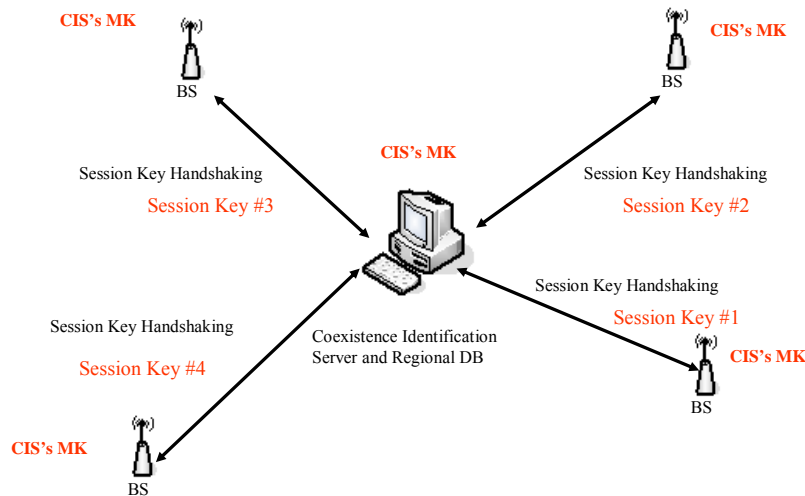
CIS's MK

BS

CIS's MK

BS

CIS's MK

Session Key Handshaking

Session Key #3

Session Key Handshaking

Session Key #2

Session Key Handshaking

Session Key #1

Session Key Handshaking

Session Key #4

Coexistence Identification Server and Regional DB

CIS's MK

BS

CIS's MK

BS